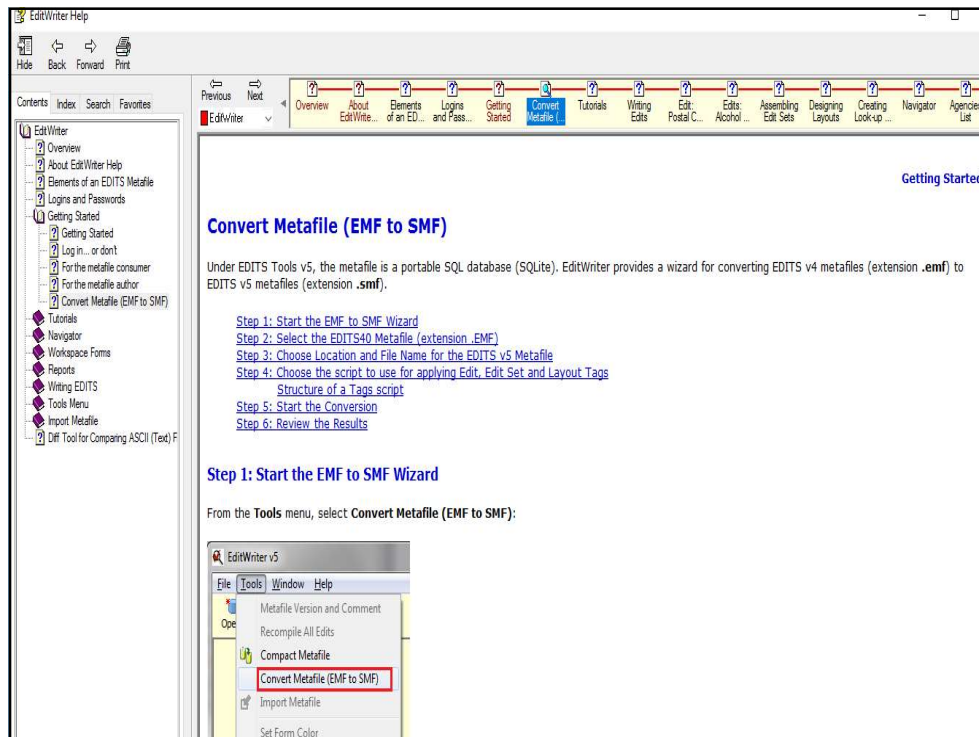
EditWriter Help

Hide Back Forward Print

Contents Index Search Favorites

EditWriter
Overview
About EditWriter Help
Elements of an EDITS Metafile
Logins and Passwords
Getting Started
Getting Started
Log in... or don't
For the metafile consumer
For the metafile author
Convert Metafile (EMF to SMF)
Tutorials
Navigator
Workspace Forms
Reports
Writing EDITS
Tools Menu
Import Metafile
Diff Tool for Comparing ASCII (Text) F

Previous Next
EditWriter

Overview About EditWrite... Elements of an ED... Logins and Pass... Getting Started Convert Metafile (... Tutorials Writing Edits Edit: Postal C... Edits: Alcohol ... Assembling Edit Sets Designing Layouts Creating Look-up ... Navigator Agencies List

Getting Started

Convert Metafile (EMF to SMF)

Under EDITS Tools v5, the metafile is a portable SQL database (SQLite). EditWriter provides a wizard for converting EDITS v4 metafiles (extension .emf) to EDITS v5 metafiles (extension .smf).

Step 1: Start the EMF to SMF Wizard
Step 2: Select the EDITS40 Metafile (extension .EMF)
Step 3: Choose Location and File Name for the EDITS v5 Metafile
Step 4: Choose the script to use for applying Edit, Edit Set and Layout Tags
Structure of a Tags script
Step 5: Start the Conversion
Step 6: Review the Results

Step 1: Start the EMF to SMF Wizard

From the Tools menu, select Convert Metafile (EMF to SMF):

EditWriter v5
File Tools Window Help
Ope
Metafile Version and Comment
Recompile All Edits
Compact Metafile
Convert Metafile (EMF to SMF)
Import Metafile
Set Form Color